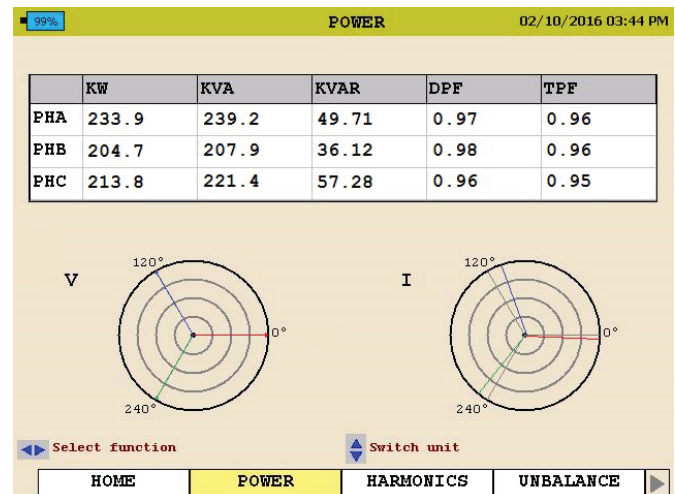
99% POWER 02/10/2016 03:44 PM

| | KW | KVA | KVAR | DPF | TPF |
|---|---|---|---|---|---|
| PHA | 233.9 | 239.2 | 49.71 | 0.97 | 0.96 |
| PHB | 204.7 | 207.9 | 36.12 | 0.98 | 0.96 |
| PHC | 213.8 | 221.4 | 57.28 | 0.96 | 0.95 |

V
120°
0°
240°

I
120°
0°
240°

Select function
Switch unit

HOME POWER HARMONICS UNBALANCE